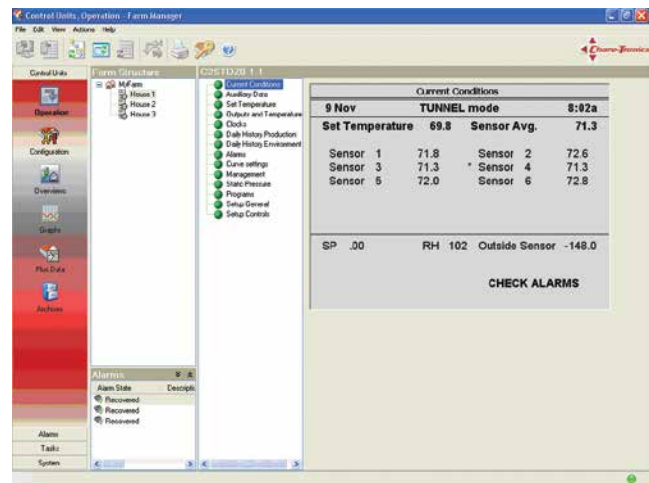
Control Units, Operation - Farm Manager

File Edit View Actions Help

Chore-Tronics

Control Units

Operation

Configuration

Overview

Graphs

Plot Data

Archives

Alarms

Tasks

System

Farm Structure

MyFarm
House 1
House 2
House 3

Alarms

| Alarm State | Descripti |
|---|---|
| Recovered | |
| Recovered | |
| Recovered | |

C2STD20 1.1

Current Conditions
Auxiliary Data
Set Temperature
Outputs and Temperature
Clocks
Daily History Production
Daily History Environment
Alarms
Curve settings
Management
Static Pressure
Programs
Setup General
Setup Controls

Current Conditions

9 Nov TUNNEL mode 8:02a

Set Temperature 69.8 Sensor Avg. 71.3

Sensor 1 71.8 Sensor 2 72.6
Sensor 3 71.3 * Sensor 4 71.3
Sensor 5 72.0 Sensor 6 72.8

SP .00 RH 102 Outside Sensor -148.0

CHECK ALARMS